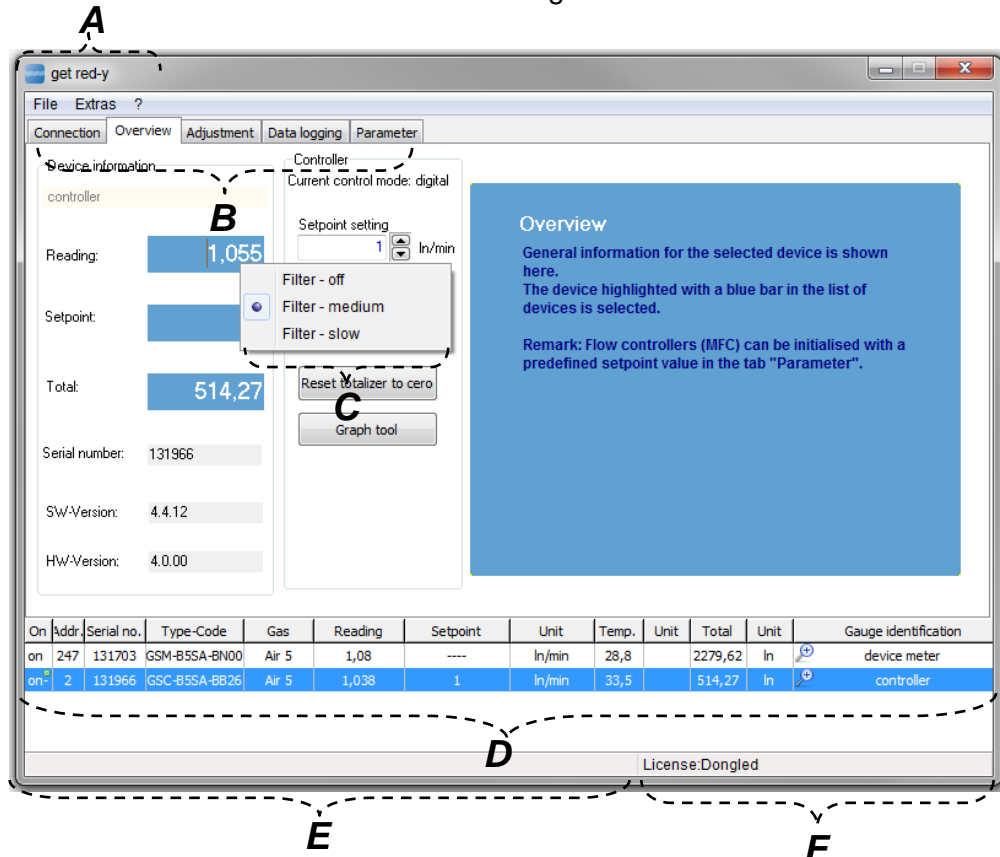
A

get red-y

File Extras ?

Connection | Overview | Adjustment | Data logging | Parameter

Device information

controller

B

Reading: 1,055

Setpoint:

Total: 514,27

Serial number: 131966

SW-Version: 4.4.12

HW-Version: 4.0.00

Controller
Current control mode: digital

Setpoint setting
1 ln/min

Filter - off
Filter - medium
Filter - slow

Reset totalizer to cero

C

Graph tool

Overview

General information for the selected device is shown here.
The device highlighted with a blue bar in the list of devices is selected.

Remark: Flow controllers (MFC) can be initialised with a predefined setpoint value in the tab "Parameter".

| On | Addr. | Serial no. | Type-Code | Gas | Reading | Setpoint | Unit | Temp. | Unit | Total | Unit | Gauge identification |
|---|---|---|---|---|---|---|---|---|---|---|---|---|
| on | 247 | 131703 | GSM-B5SA-BN00 | Air 5 | 1,08 | ---- | ln/min | 28,8 | | 2279,62 | ln | device meter |
| on- | 2 | 131966 | GSC-B5SA-BB26 | Air 5 | 1,038 | 1 | ln/min | 33,5 | | 514,27 | ln | controller |

D

License:Dongled

E

F